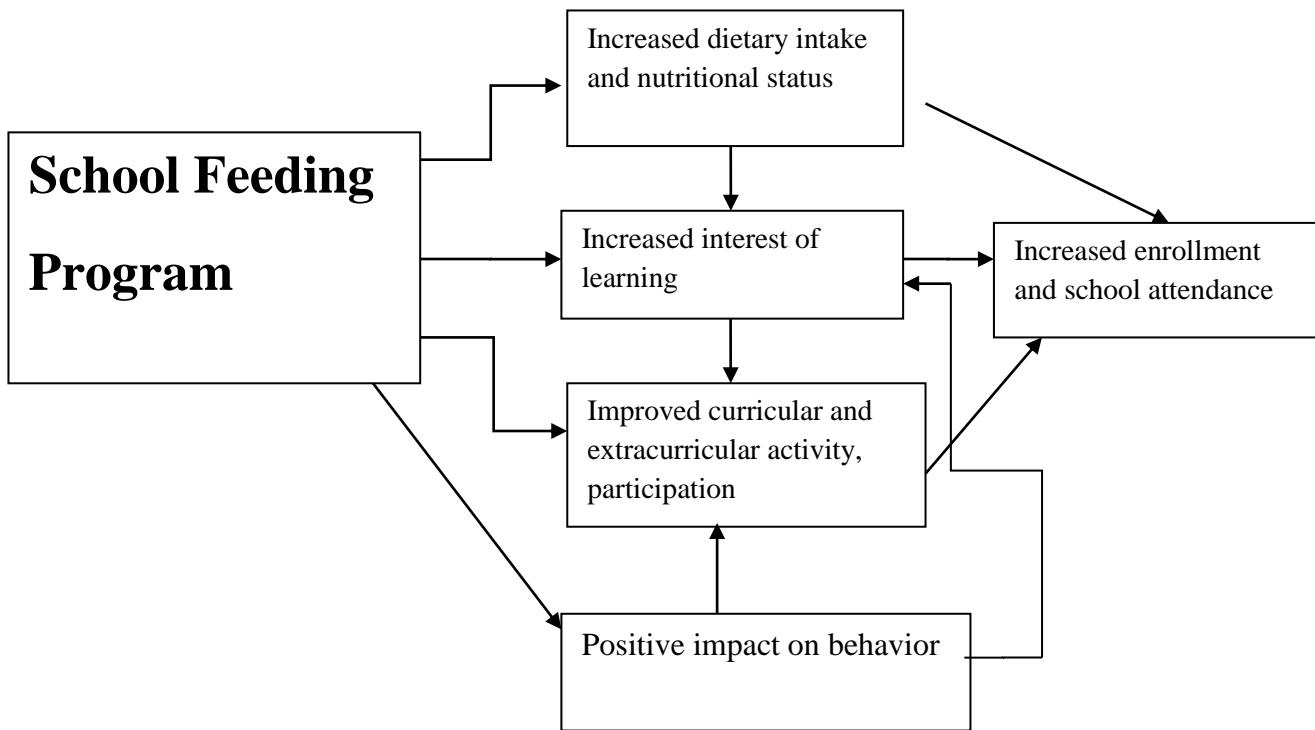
School Feeding Program

Increased dietary intake and nutritional status

Increased interest of learning

Increased enrollment and school attendance

Improved curricular and extracurricular activity, participation

Positive impact on behavior